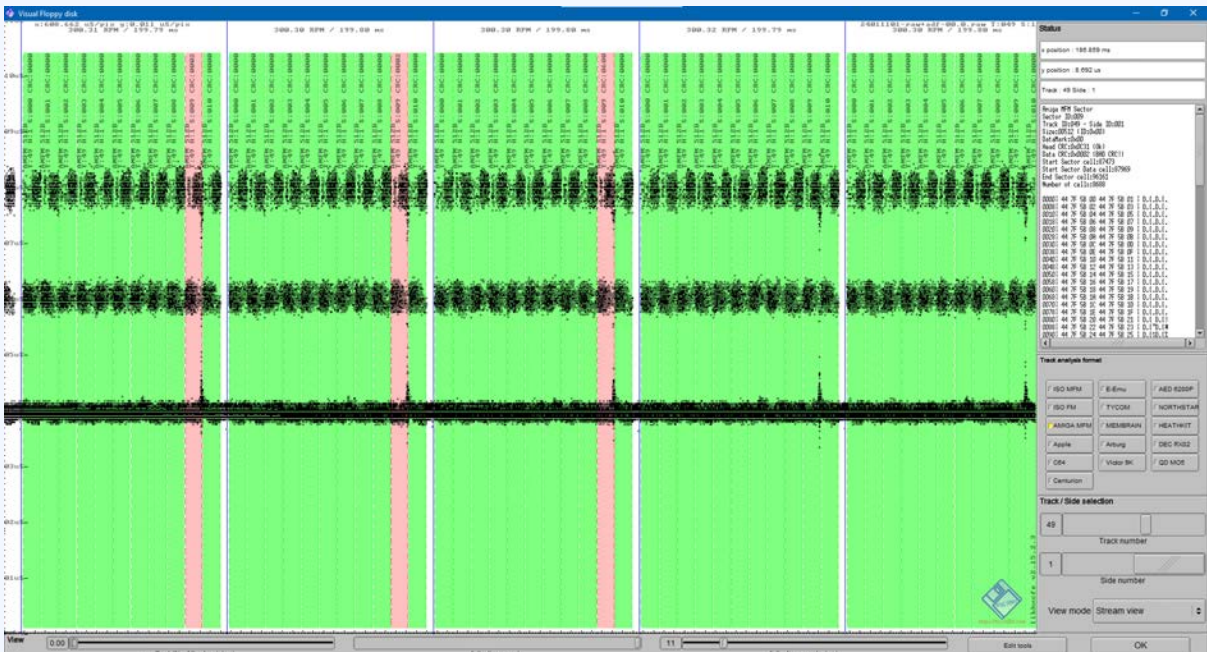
Visual Floppy disk

x:600.662 uS/pix y:0.011 uS/pix
300.31 RPM / 199.79 ms

300.30 RPM / 199.80 ms

300.30 RPM / 199.80 ms

300.32 RPM / 199.79 ms

24011101-raw+dd-00.0.raw T:049 S:1
300.30 RPM / 199.80 ms

Status

x position : 186.859 ms

y position : 8.692 us

Track : 49 Side : 1

Amiga MFM Sector
Sector ID:009
Track ID:049 - Side ID:001
Size:00512 (ID:0x00)
DataMark:0x00
Head CRC:0xDC31 (Ok)
Data CRC:0x0002 (BAD CRC!)
Start Sector cell:87423
Start Sector Data cell:87969
End Sector cell:96361
Number of cell:8608

Track analysis format

ISO MFM
E-Emu
AED 6200P
ISO FM
TYCOM
NORTHSTAR
AMIGA MFM
MEMBRAIN
HEATHKIT
Apple
Arburg
DEC RX02
C64
Victor 9K
QD MO5
Centurion

Track / Side selection

49

Track number

1

Side number

View mode Stream view

View

0.00

11

Edit tools

OK